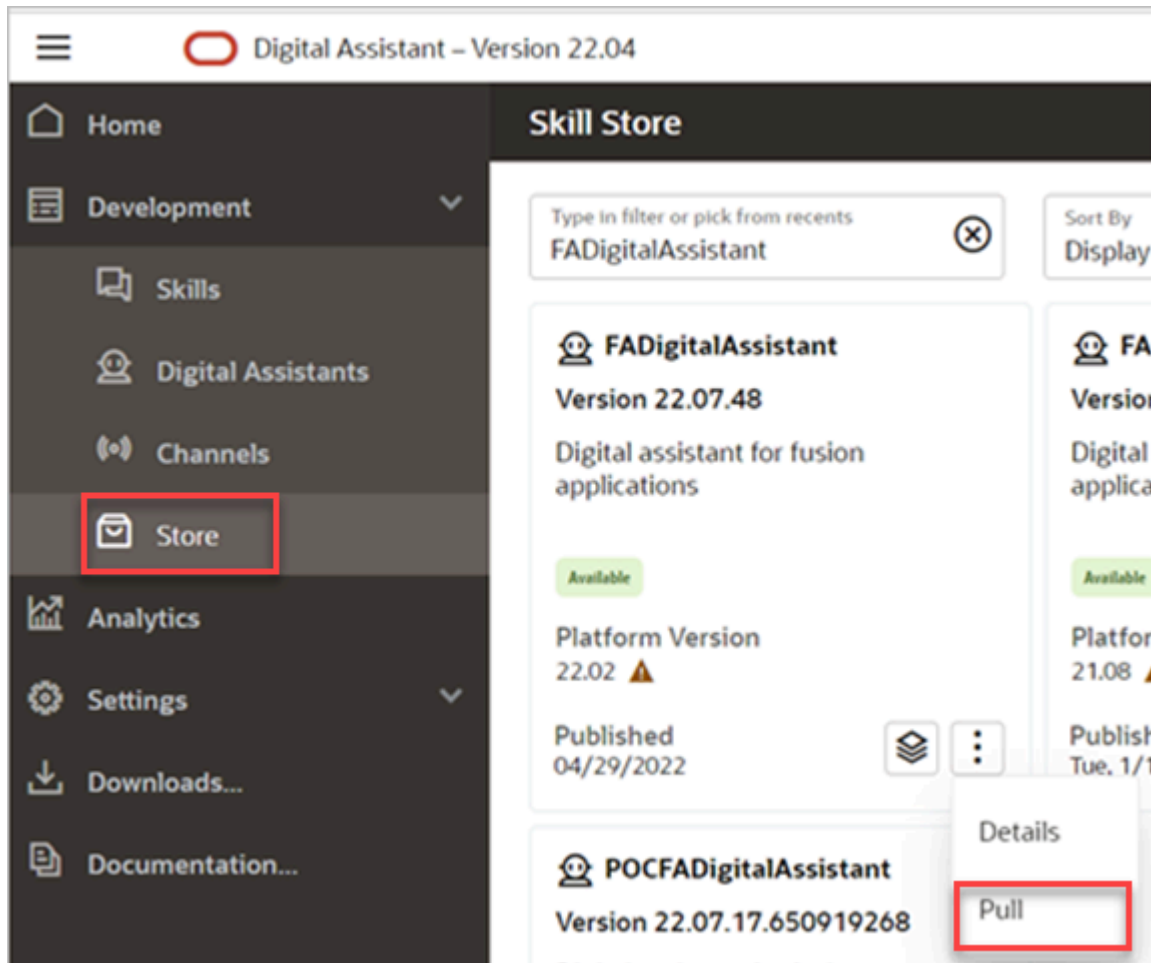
Digital Assistant – Version 22.04

Home
Development
Skills
Digital Assistants
Channels
Store
Analytics
Settings
Downloads...
Documentation...

Skill Store

Type in filter or pick from recents
FADigitalAssistant

Sort By
Display

FADigitalAssistant
Version 22.07.48
Digital assistant for fusion applications
Available
Platform Version
22.02
Published
04/29/2022

FA
Versio
Digital
applica
Available
Platfor
21.08
Publish
Tue, 1/1

Details
Pull

POCFADigitalAssistant
Version 22.07.17.650919268